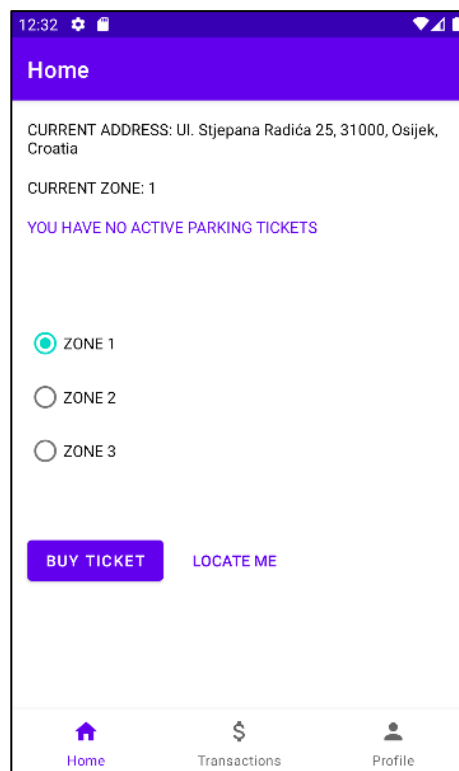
12:32

Home

CURRENT ADDRESS: Ul. Stjepana Radića 25, 31000, Osijek, Croatia

CURRENT ZONE: 1

YOU HAVE NO ACTIVE PARKING TICKETS

ZONE 1

ZONE 2

ZONE 3

BUY TICKET

LOCATE ME

Home

$

Transactions

Profile